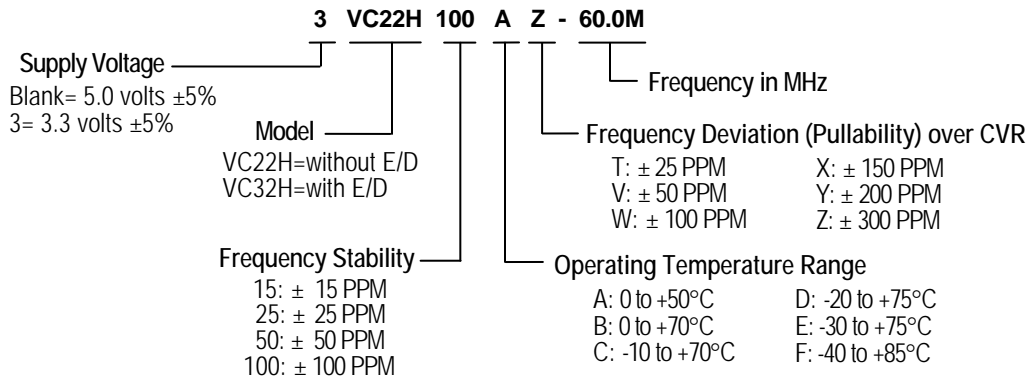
3 VC22H 100 A Z - 60.0M

Supply Voltage
Blank= 5.0 volts ±5%
3= 3.3 volts ±5%

Model
VC22H=without E/D
VC32H=with E/D

Frequency Stability
15: ± 15 PPM
25: ± 25 PPM
50: ± 50 PPM
100: ± 100 PPM

Frequency in MHz

Frequency Deviation (Pullability) over CVR
T: ± 25 PPM
V: ± 50 PPM
W: ± 100 PPM
X: ± 150 PPM
Y: ± 200 PPM
Z: ± 300 PPM

Operating Temperature Range
A: 0 to +50°C
B: 0 to +70°C
C: -10 to +70°C
D: -20 to +75°C
E: -30 to +75°C
F: -40 to +85°C